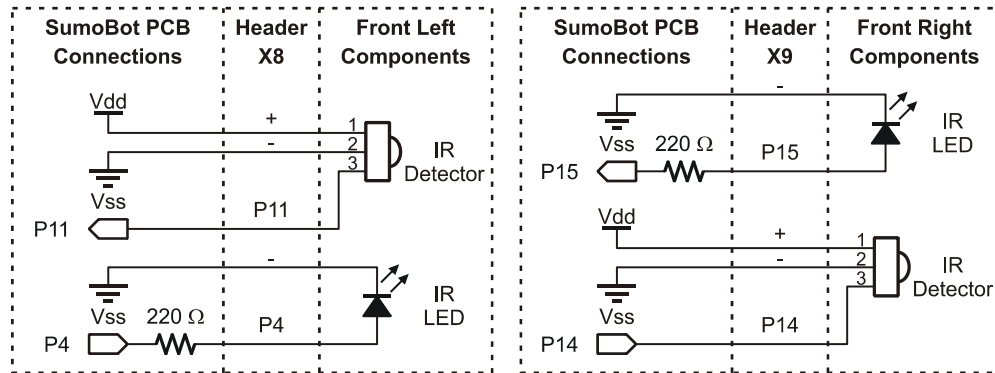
SumoBot PCB Connections | Header X8 | Front Left Components

Vdd
+
1
-
2
3
IR Detector
Vss
P11
P11
-
IR LED
Vss
220 Ω
P4
P4

SumoBot PCB Connections | Header X9 | Front Right Components

-
IR LED
Vss
220 Ω
P15
P15
Vdd
+
1
-
2
3
IR Detector
Vss
P14
P14